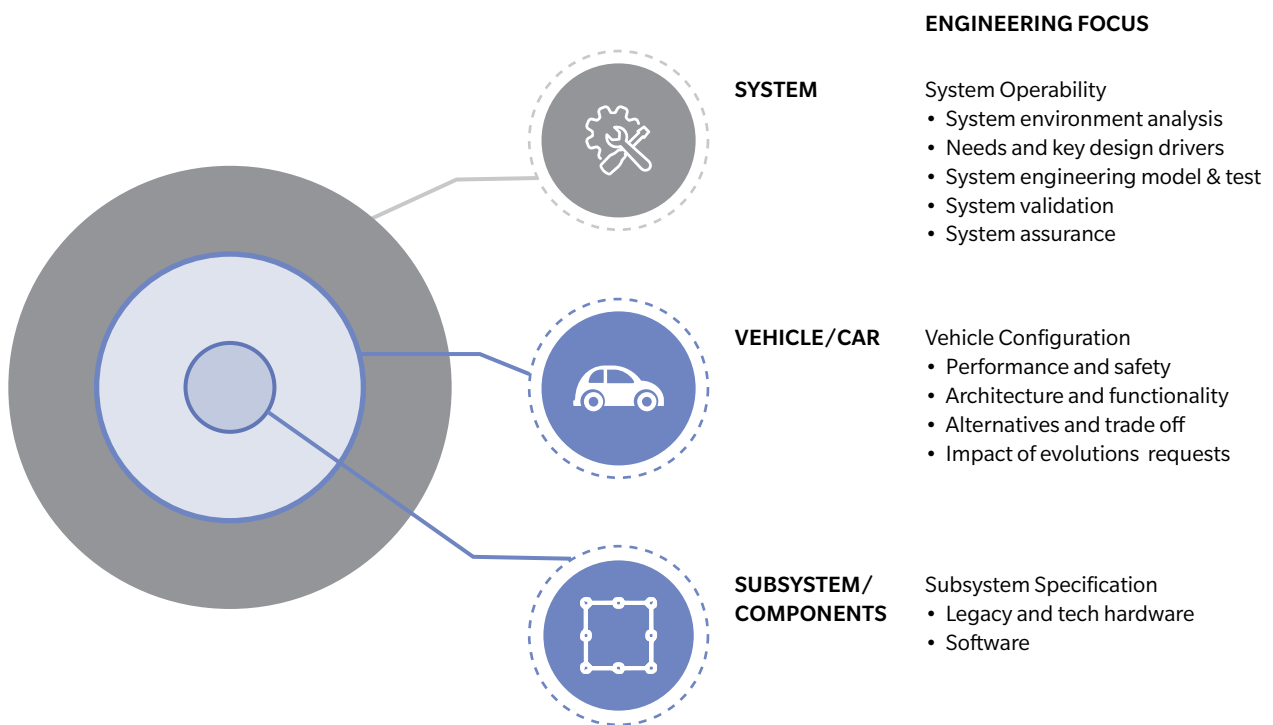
ENGINEERING FOCUS

SYSTEM

System Operability
• System environment analysis
• Needs and key design drivers
• System engineering model & test
• System validation
• System assurance

VEHICLE/CAR

Vehicle Configuration
• Performance and safety
• Architecture and functionality
• Alternatives and trade off
• Impact of evolutions requests

SUBSYSTEM/ COMPONENTS

Subsystem Specification
• Legacy and tech hardware
• Software